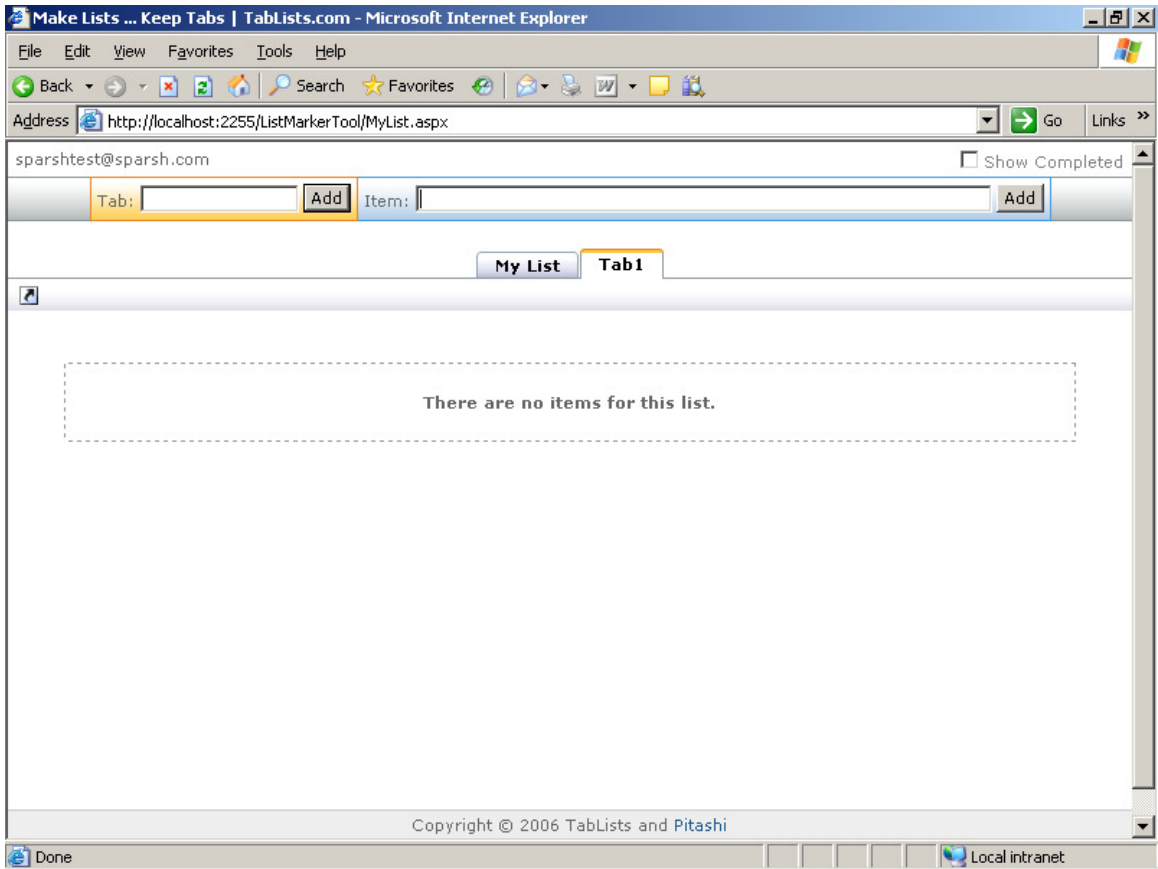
Make Lists ... Keep Tabs | TabLists.com - Microsoft Internet Explorer

File Edit View Favorites Tools Help

Back Search Favorites

Address http://localhost:2255/ListMarkerTool/MyList.aspx Go Links

sparshtest@sparsh.com

Show Completed

Tab: Add Item: Add

My List Tab1

There are no items for this list.

Copyright © 2006 TabLists and Pitashi

Done Local intranet